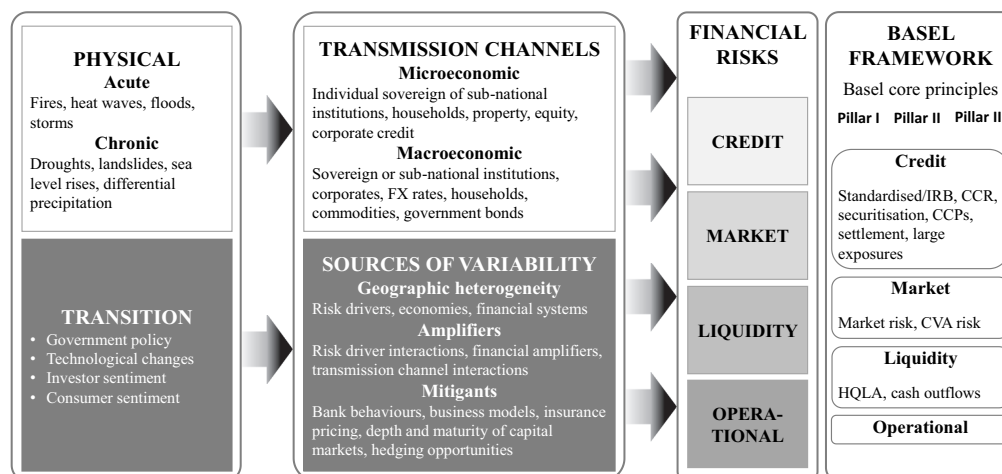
PHYSICAL
Acute
Fires, heat waves, floods, storms
Chronic
Droughts, landslides, sea level rises, differential precipitation

TRANSITION
• Government policy
• Technological changes
• Investor sentiment
• Consumer sentiment

TRANSMISSION CHANNELS
Microeconomic
Individual sovereign of sub-national institutions, households, property, equity, corporate credit
Macroeconomic
Sovereign or sub-national institutions, corporates, FX rates, households, commodities, government bonds

SOURCES OF VARIABILITY
Geographic heterogeneity
Risk drivers, economies, financial systems
Amplifiers
Risk driver interactions, financial amplifiers, transmission channel interactions
Mitigants
Bank behaviours, business models, insurance pricing, depth and maturity of capital markets, hedging opportunities

FINANCIAL RISKS
CREDIT
MARKET
LIQUIDITY
OPERATIONAL

BASEL FRAMEWORK
Basel core principles
Pillar I Pillar II Pillar II
Credit
Standardised/IRB, CCR, securitisation, CCPs, settlement, large exposures
Market
Market risk, CVA risk
Liquidity
HQLA, cash outflows
Operational